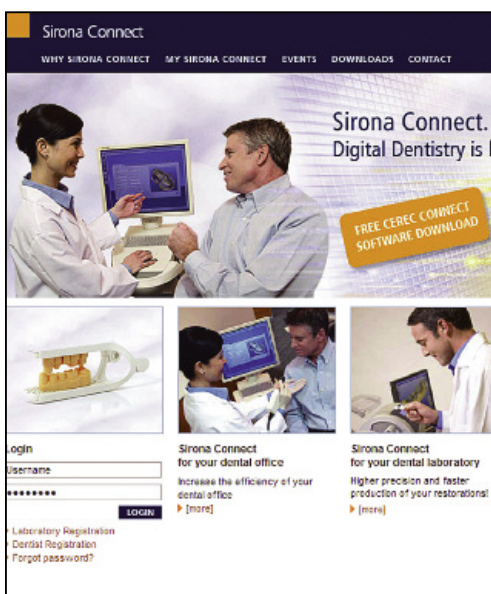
Sirona Connect

WHY SIRONA CONNECT MY SIRONA CONNECT EVENTS DOWNLOADS CONTACT

Sirona Connect.
Digital Dentistry is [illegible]

FREE CEREC CONNECT SOFTWARE DOWNLOAD

Login
Username
••••••••
LOGIN

Laboratory Registration
Dentist Registration
Forgot password?

Sirona Connect
for your dental office
Increase the efficency of your dental office
[more]

Sirona Connect
for your dental laboratory
Higher precision and faster production of your restorations!
[more]